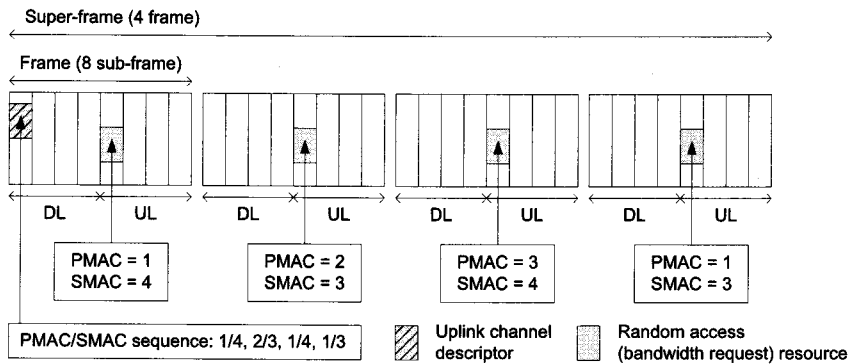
Super-frame (4 frame)

Frame (8 sub-frame)

DL
UL
DL
UL
DL
UL
DL
UL

PMAC = 1
SMAC = 4

PMAC = 2
SMAC = 3

PMAC = 3
SMAC = 4

PMAC = 1
SMAC = 3

PMAC/SMAC sequence: 1/4, 2/3, 1/4, 1/3

Uplink channel descriptor

Random access (bandwidth request) resource